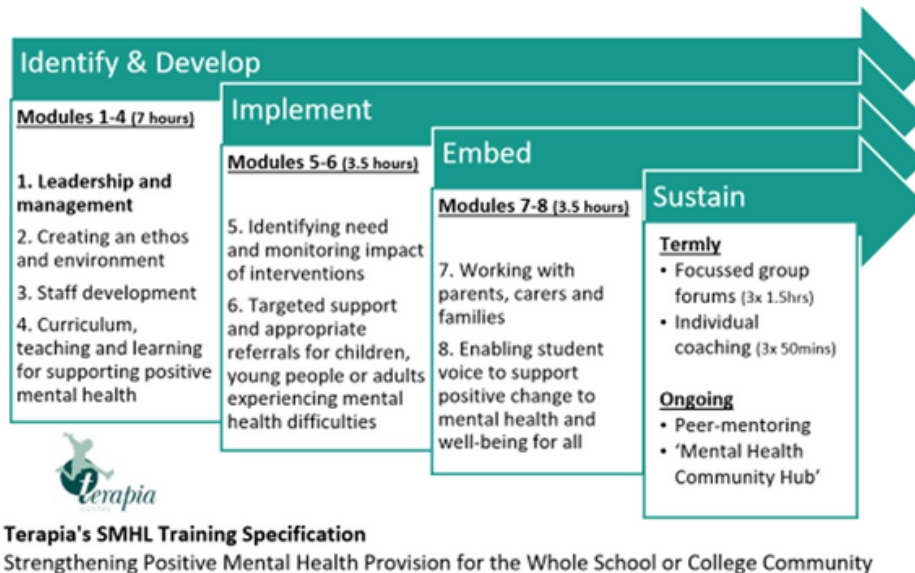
Identify & Develop

Modules 1-4 (7 hours)

1. Leadership and management

2. Creating an ethos and environment

3. Staff development

4. Curriculum, teaching and learning for supporting positive mental health

Implement

Modules 5-6 (3.5 hours)

5. Identifying need and monitoring impact of interventions

6. Targeted support and appropriate referrals for children, young people or adults experiencing mental health difficulties

Embed

Modules 7-8 (3.5 hours)

7. Working with parents, carers and families

8. Enabling student voice to support positive change to mental health and well-being for all

Sustain

Termly
• Focussed group forums (3x 1.5hrs)
• Individual coaching (3x 50mins)

Ongoing
• Peer-mentoring
• 'Mental Health Community Hub'

terapia

Terapia's SMHL Training Specification
Strengthening Positive Mental Health Provision for the Whole School or College Community